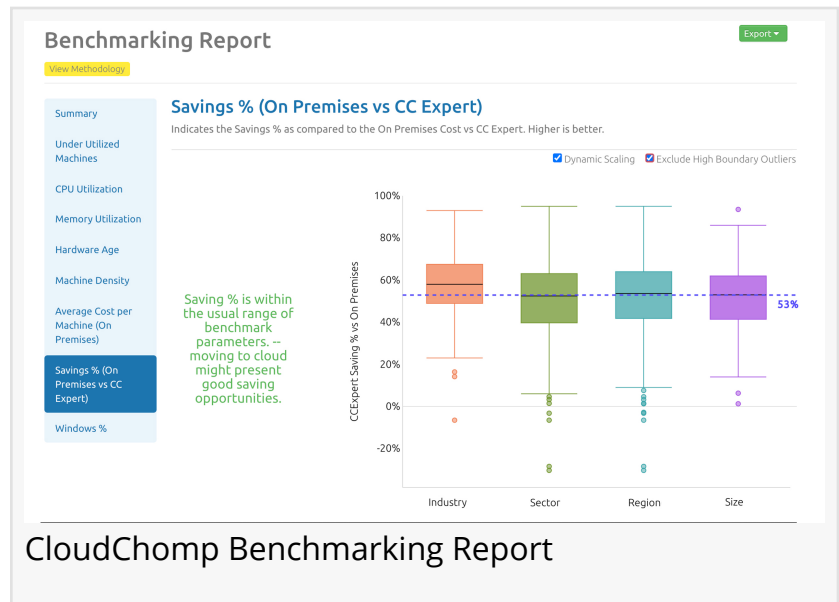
Benchmarking Report

Export ▾

View Methodology

Summary

Under Utilized Machines

CPU Utilization

Memory Utilization

Hardware Age

Machine Density

Average Cost per Machine (On Premises)

Savings % (On Premises vs CC Expert)

Windows %

Savings % (On Premises vs CC Expert)

Indicates the Savings % as compared to the On Premises Cost vs CC Expert. Higher is better.

Dynamic Scaling Exclude High Boundary Outliers

Saving % is within the usual range of benchmark parameters. -- moving to cloud might present good saving opportunities.

CCExpert Saving % vs On Premises

100%
80%
60%
40%
20%
0%
-20%

53%

Industry Sector Region Size

CloudChomp Benchmarking Report